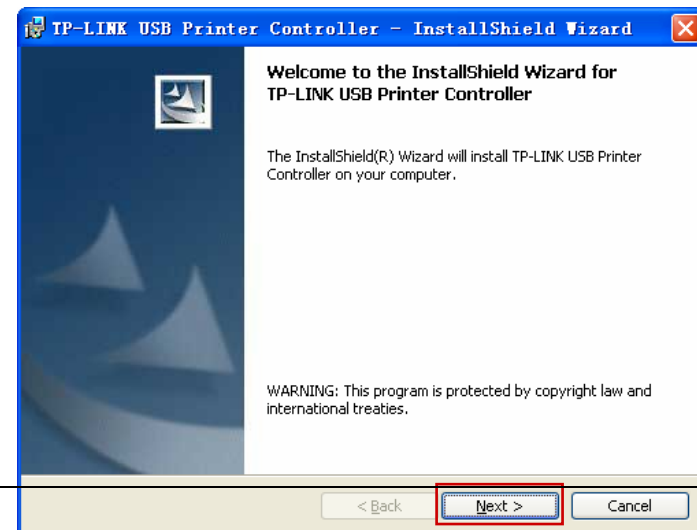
TP-LINK USB Printer Controller - InstallShield Wizard

Welcome to the InstallShield Wizard for TP-LINK USB Printer Controller

The InstallShield(R) Wizard will install TP-LINK USB Printer Controller on your computer.

WARNING: This program is protected by copyright law and international treaties.

< Back
Next >
Cancel